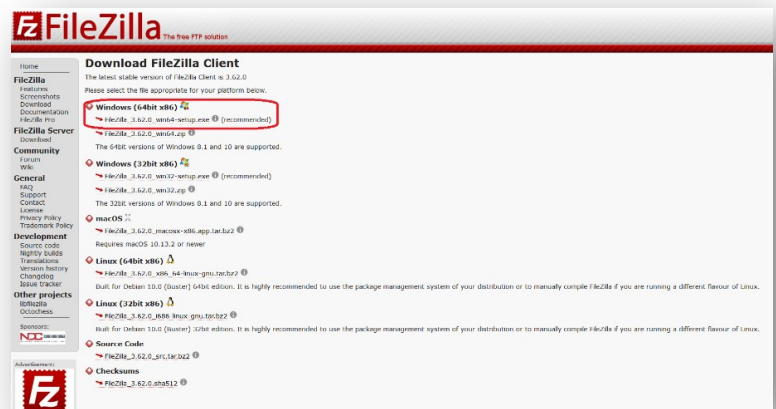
FZ FileZilla The free FTP solution

Home
FileZilla
Features
Screenshots
Download
Documentation
FileZilla Pro
FileZilla Server
Download
Community
Forum
Wiki
General
FAQ
Support
Contact
License
Privacy Policy
Trademark Policy
Development
Source code
Nightly builds
Translations
Version history
Changelog
Issue tracker
Other projects
libfilezilla
Octochess
Sponsors:
NDC
Advertisement:
FZ

Download FileZilla Client

The latest stable version of FileZilla Client is 3.62.0

Please select the file appropriate for your platform below.

Windows (64bit x86)
FileZilla_3.62.0_win64-setup.exe (recommended)
FileZilla_3.62.0_win64.zip
The 64bit versions of Windows 8.1 and 10 are supported.

Windows (32bit x86)
FileZilla_3.62.0_win32-setup.exe (recommended)
FileZilla_3.62.0_win32.zip
The 32bit versions of Windows 8.1 and 10 are supported.

macOS
FileZilla_3.62.0_macosx-x86.app.tar.bz2
Requires macOS 10.13.2 or newer

Linux (64bit x86)
FileZilla_3.62.0_x86_64-linux-gnu.tar.bz2
Built for Debian 10.0 (Buster) 64bit edition. It is highly recommended to use the package management system of your distribution or to manually compile FileZilla if you are running a different flavour of Linux.

Linux (32bit x86)
FileZilla_3.62.0_i686-linux-gnu.tar.bz2
Built for Debian 10.0 (Buster) 32bit edition. It is highly recommended to use the package management system of your distribution or to manually compile FileZilla if you are running a different flavour of Linux.

Source Code
FileZilla_3.62.0_src.tar.bz2

Checksums
FileZilla_3.62.0.sha512